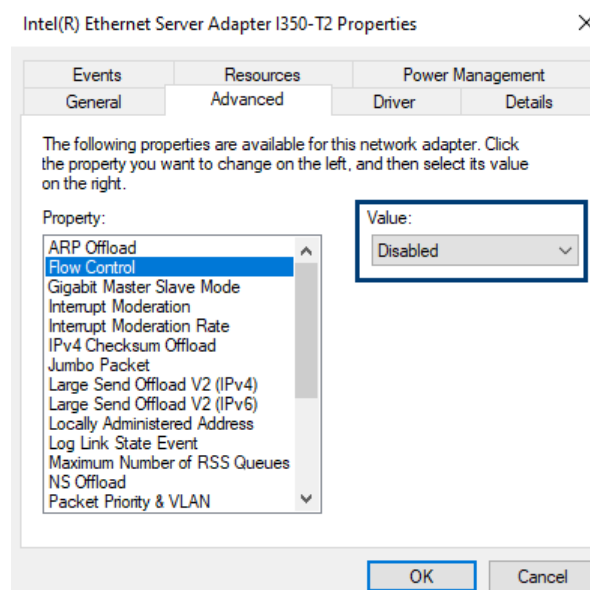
Intel(R) Ethernet Server Adapter I350-T2 Properties

×

Events

Resources

Power Management

General

Advanced

Driver

Details

The following properties are available for this network adapter. Click the property you want to change on the left, and then select its value on the right.

Property:

ARP Offload
Flow Control
Gigabit Master Slave Mode
Interrupt Moderation
Interrupt Moderation Rate
IPv4 Checksum Offload
Jumbo Packet
Large Send Offload V2 (IPv4)
Large Send Offload V2 (IPv6)
Locally Administered Address
Log Link State Event
Maximum Number of RSS Queues
NS Offload
Packet Priority & VLAN

Value:

Disabled

OK

Cancel